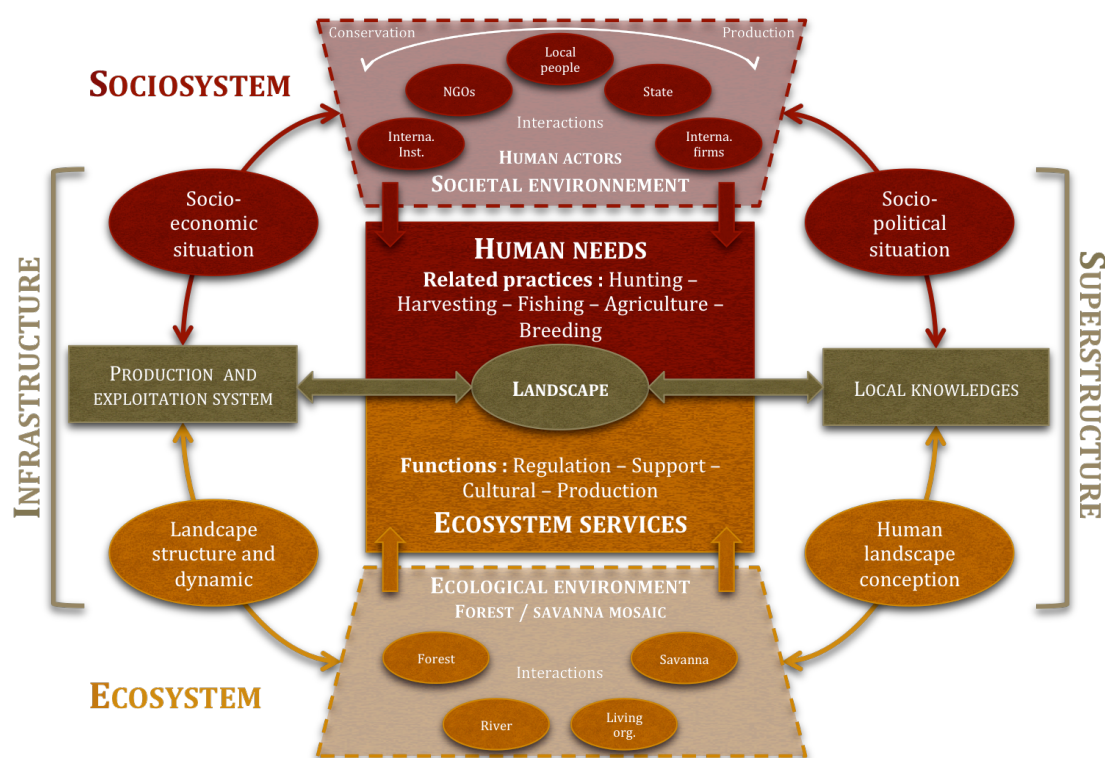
Sociosystem

Conservation

Production

Local people

NGOs

State

Interactions

Interna. Inst.

Interna. firms

Human actors

Societal environnement

Socio-economic situation

Socio-political situation

Infrastructure

Superstructure

Human needs

Related practices : Hunting – Harvesting – Fishing – Agriculture – Breeding

Production and exploitation system

Landscape

Local knowledges

Functions : Regulation – Support – Cultural – Production

Ecosystem services

Landcape structure and dynamic

Human landscape conception

Ecological environment

Forest / savanna mosaic

Forest

Savanna

Interactions

River

Living org.

Ecosystem